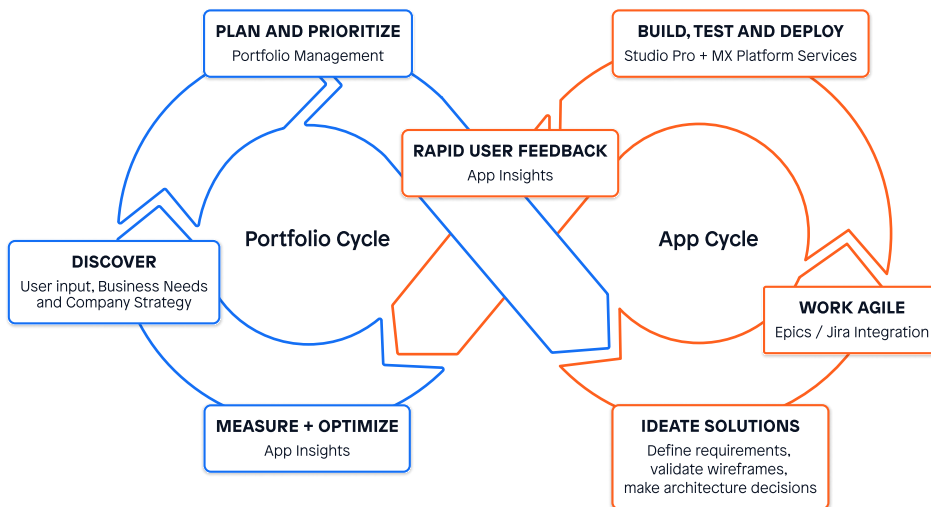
PLAN AND PRIORITIZE
Portfolio Management

BUILD, TEST AND DEPLOY
Studio Pro + MX Platform Services

RAPID USER FEEDBACK
App Insights

Portfolio Cycle

App Cycle

DISCOVER
User input, Business Needs and Company Strategy

WORK AGILE
Epics / Jira Integration

MEASURE + OPTIMIZE
App Insights

IDEATE SOLUTIONS
Define requirements, validate wireframes, make architecture decisions